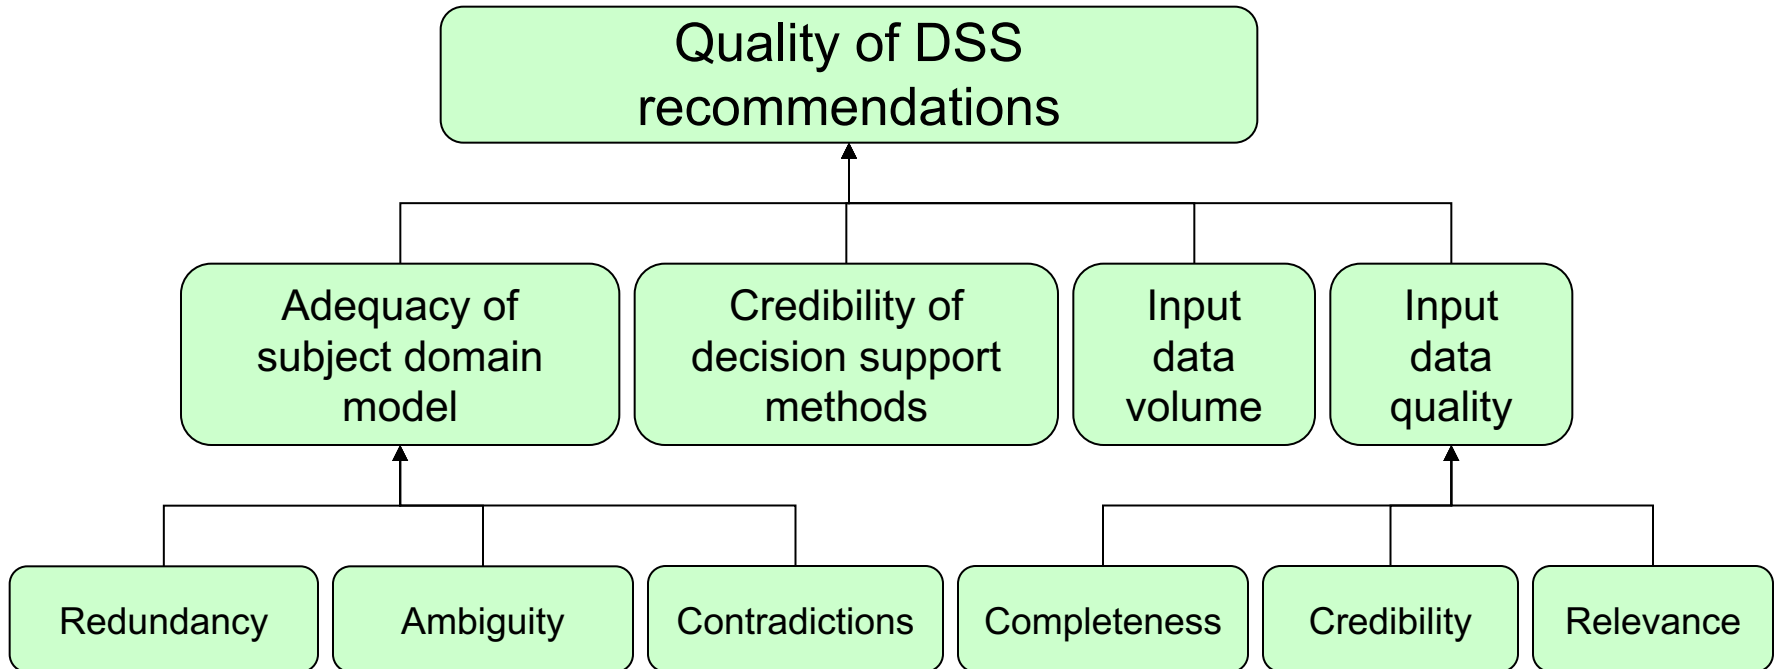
Quality of DSS recommendations

Adequacy of subject domain model

Credibility of decision support methods

Input data volume

Input data quality

Redundancy

Ambiguity

Contradictions

Completeness

Credibility

Relevance